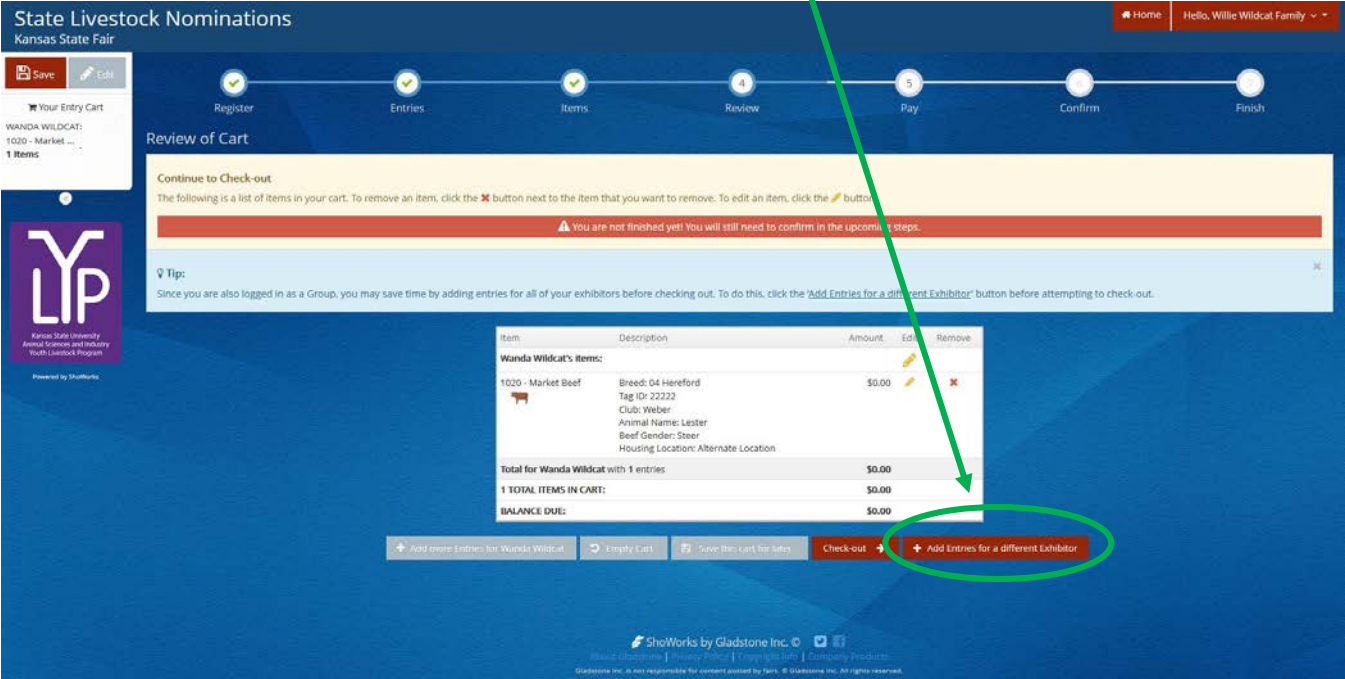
State Livestock Nominations
Kansas State Fair

Home | Hello, Willie Wildcat Family

Save | Edit

Your Entry Cart
WANDA WILDCAT:
1020 - Market ...
1 Items

LYP
Kansas State University Animal Sciences and Industry Youth Livestock Program
Powered by ShoWorks

Register | Entries | Items | 4 Review | 5 Pay | Confirm | Finish

Review of Cart

Continue to Check-out
The following is a list of items in your cart. To remove an item, click the ✖ button next to the item that you want to remove. To edit an item, click the button.

You are not finished yet! You will still need to confirm in the upcoming steps.

Tip:
Since you are also logged in as a Group, you may save time by adding entries for all of your exhibitors before checking out. To do this, click the 'Add Entries for a different Exhibitor' button before attempting to check-out.

| Item | Description | Amount | Edit | Remove |
|---|---|---|---|---|
| Wanda Wildcat's items: | | | | |
| 1020 - Market Beef | Breed: 04 Hereford<br>Tag ID: 22222<br>Club: Weber<br>Animal Name: Lester<br>Beef Gender: Steer<br>Housing Location: Alternate Location | $0.00 | | ✖ |
| Total for Wanda Wildcat with 1 entries | | $0.00 | | |
| 1 TOTAL ITEMS IN CART: | | $0.00 | | |
| BALANCE DUE: | | $0.00 | | |

Add more Entries for Wanda Wildcat | Empty Cart | Save this cart for later | Check-out | Add Entries for a different Exhibitor

ShoWorks by Gladstone Inc. ©
About Gladstone | Privacy Policy | Copyright Info | Company Products
Gladstone Inc. is not responsible for content posted by fairs. © Gladstone Inc. All rights reserved.